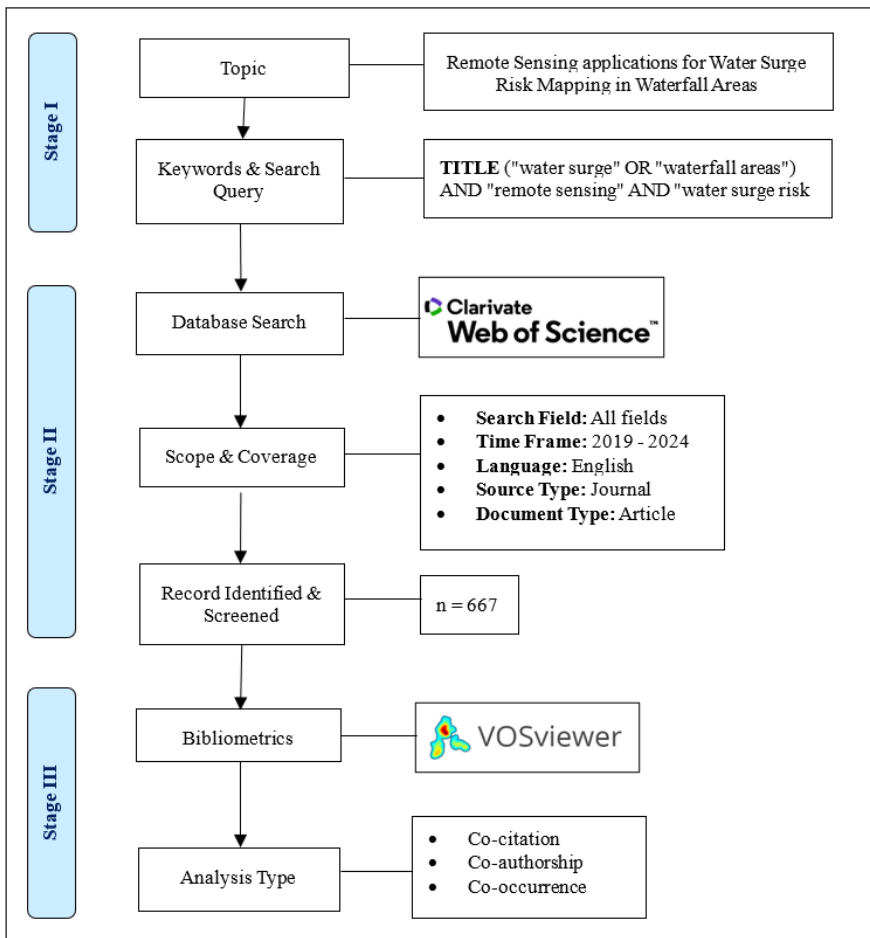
Stage I

Topic

Remote Sensing applications for Water Surge Risk Mapping in Waterfall Areas

Keywords & Search Query

**TITLE** ("water surge" OR "waterfall areas") AND "remote sensing" AND "water surge risk

Stage II

Database Search

Clarivate Web of Science™

Scope & Coverage

- **Search Field:** All fields
- **Time Frame:** 2019 - 2024
- **Language:** English
- **Source Type:** Journal
- **Document Type:** Article

Record Identified & Screened

n = 667

Stage III

Bibliometrics

VOSviewer

Analysis Type

- Co-citation
- Co-authorship
- Co-occurrence